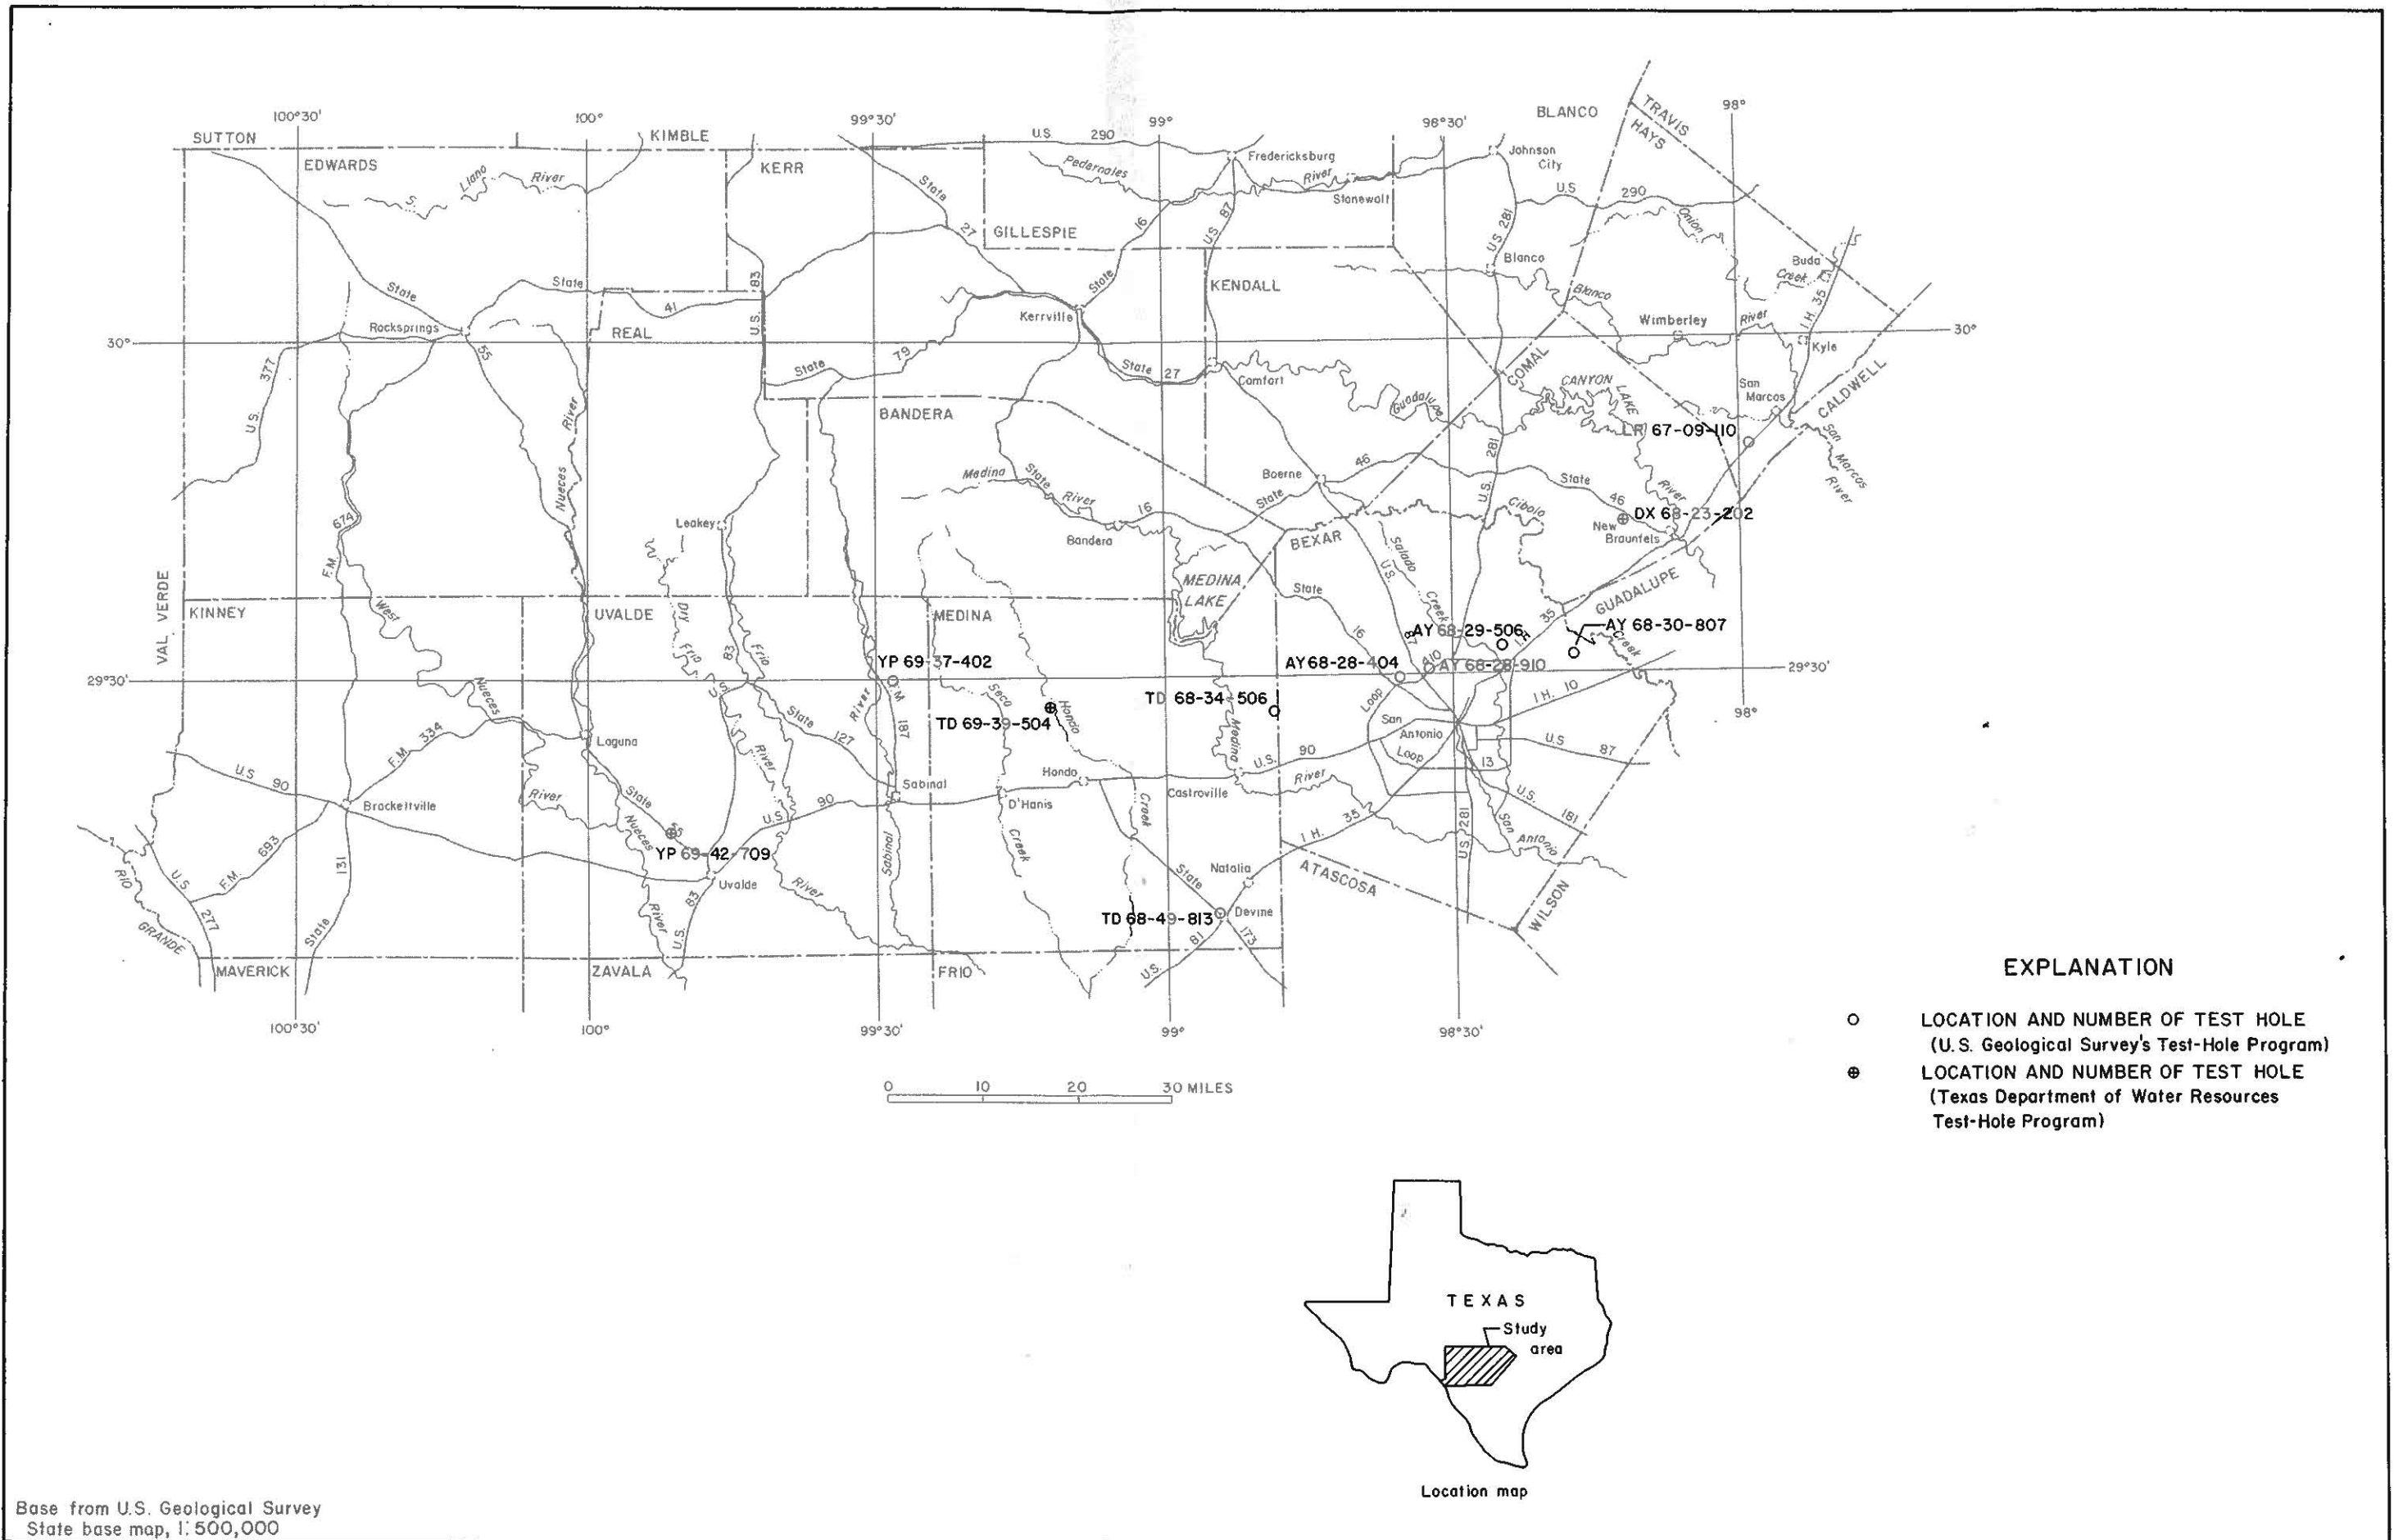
100°30' 100° 99°30' 99° 98°30' 98°

SUTTON EDWARDS KIMBLE KERR U.S. 290 GILLESPIE Fredericksburg Pedernales River Stonewall BLANCO TRAVIS HAYS Johnson City U.S. 290 Onion

S. Llano River State 27 State 16 U.S. 87 U.S. 281 Blanco Buda Creek I.H. 35

State State 41 U.S. 83 KENDALL Blanco Wimberley River Kyle

30° Rocksprings REAL Kerrville State 27 Comfort COMAL CANYON LAKE San Marcos CALDWELL 30°

U.S. 377 55 Nueces River State 79 BANDERA Guadalupe 281 LR 67-09-110 San Marcos River

Medina State River 46 Boerne State 46 Cibolo River

State 16 Bandera U.S. Salado Creek New Braunfels DX 68-23-202

Leakey F.M. 674 West Nueces BEXAR MEDINA LAKE State 16 GUADALUPE

VAL VERDE KINNEY UVALDE Dry Frio Frio MEDINA AY 68-29-506 AY 68-30-807

29°30' YP 69-37-402 F.M. 187 Seco AY68-28-404 AY 68-28-910 I.H. 35 I.H. 10 29°30'

TD 69-39-504 Hondo TD 68-34-506 Loop San Antonio Loop 98°

Laguna F.M. 334 U.S. 83 State 127 River Sabinal Medina U.S. 90 River U.S. 87 13

U.S. 90 Brackettville River State Nueces Hondo D'Hanis Creek Castroville U.S. 181

YP 69-42-709 U.S. 90 Sabinal Creek I.H. 35 U.S. 281 San Antonio

RIO GRANDE U.S. 277 F.M. 693 State 131 Uvalde River Natalia ATASCOSA WILSON

River U.S. 83 TD 68-49-813 State Devine 173 U.S. 81

MAVERICK ZAVALA FRIO

100°30' 100° 99°30' 99° 98°30'

0 10 20 30 MILES

EXPLANATION

○ LOCATION AND NUMBER OF TEST HOLE (U.S. Geological Survey's Test-Hole Program)

⊕ LOCATION AND NUMBER OF TEST HOLE (Texas Department of Water Resources Test-Hole Program)

TEXAS

Study area

Location map

Base from U.S. Geological Survey
State base map, 1:500,000